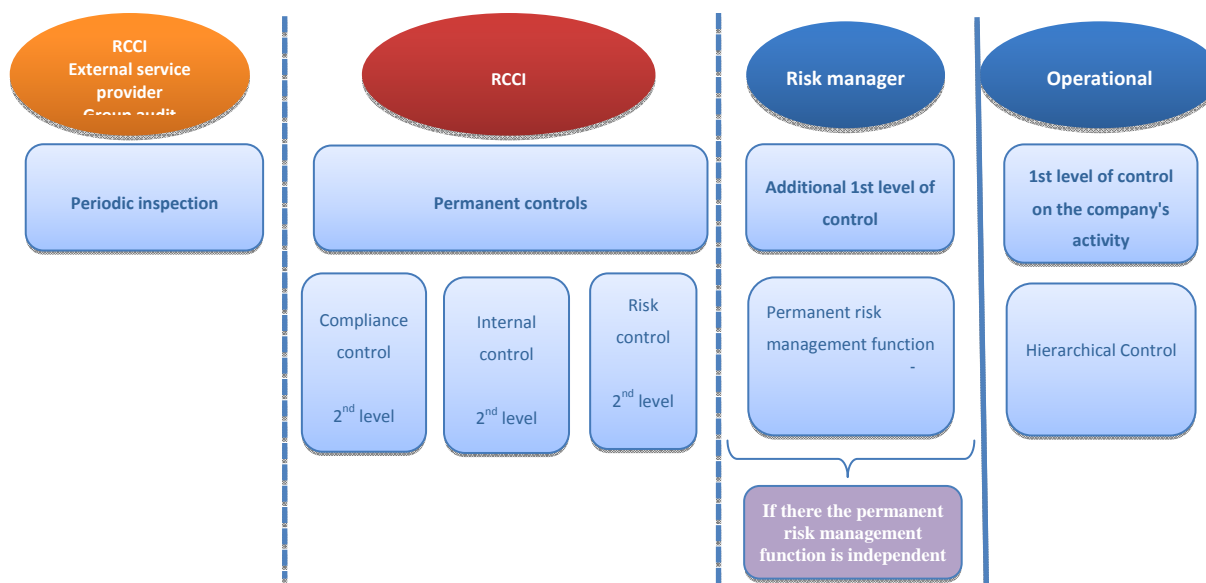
RCCI
External service provider
Group audit

RCCI

Risk manager

Operational

Periodic inspection

Permanent controls

Additional 1st level of control

1st level of control on the company's activity

Compliance control

$2^{nd}$ level

Internal control

$2^{nd}$ level

Risk control

$2^{nd}$ level

Permanent risk management function

-

Hierarchical Control

If there the permanent risk management function is independent